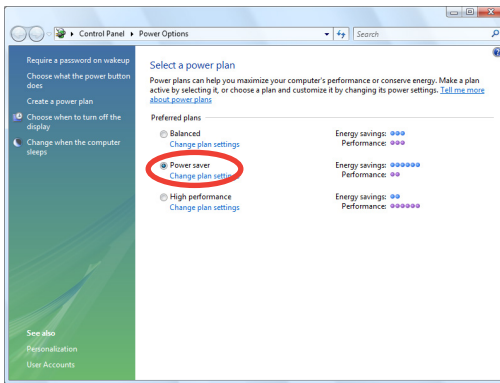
Control Panel ▸ Power Options

Search

Require a password on wakeup

Choose what the power button does

Create a power plan

Choose when to turn off the display

Change when the computer sleeps

See also

Personalization

User Accounts

Select a power plan

Power plans can help you maximize your computer's performance or conserve energy. Make a plan active by selecting it, or choose a plan and customize it by changing its power settings. Tell me more about power plans

Preferred plans

Balanced
Change plan settings

Energy savings:
Performance:

Power saver
Change plan settings

Energy savings:
Performance:

High performance
Change plan settings

Energy savings:
Performance: